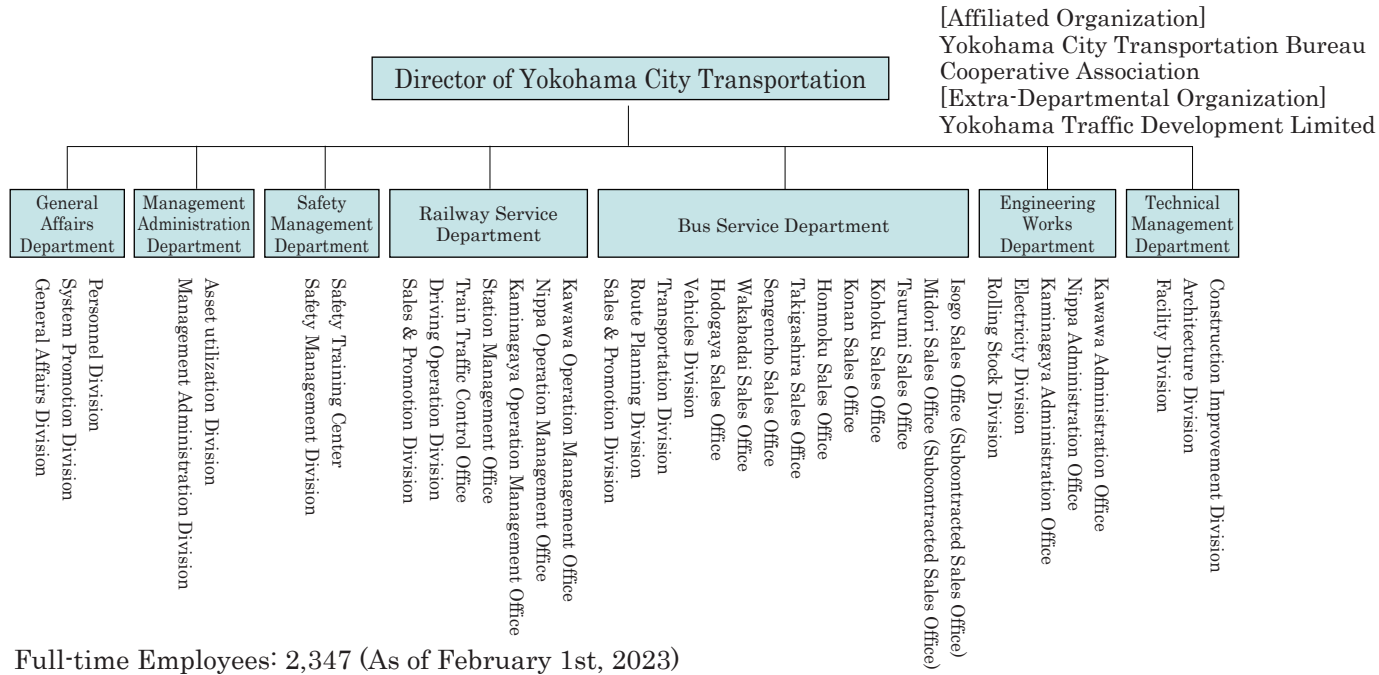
[Affiliated Organization]
Yokohama City Transportation Bureau Cooperative Association
[Extra-Departmental Organization]
Yokohama Traffic Development Limited

Director of Yokohama City Transportation

General Affairs Department
General Affairs Division
System Promotion Division
Personnel Division

Management Administration Department
Management Administration Division
Asset utilization Division

Safety Management Department
Safety Management Division
Safety Training Center

Railway Service Department
Sales & Promotion Division
Driving Operation Division
Train Traffic Control Office
Station Management Office
Kaminagaya Operation Management Office
Nippa Operation Management Office
Kawawa Operation Management Office

Bus Service Department
Sales & Promotion Division
Route Planning Division
Transportation Division
Vehicles Division
Hodogaya Sales Office
Wakabadai Sales Office
Sengencho Sales Office
Takigashira Sales Office
Honmoku Sales Office
Konan Sales Office
Kohoku Sales Office
Tsurumi Sales Office
Midori Sales Office (Subcontracted Sales Office)
Isogo Sales Office (Subcontracted Sales Office)

Engineering Works Department
Rolling Stock Division
Electricity Division
Kaminagaya Administration Office
Nippa Administration Office
Kawawa Administration Office

Technical Management Department
Facility Division
Architecture Division
Construction Improvement Division

Full-time Employees: 2,347 (As of February 1st, 2023)